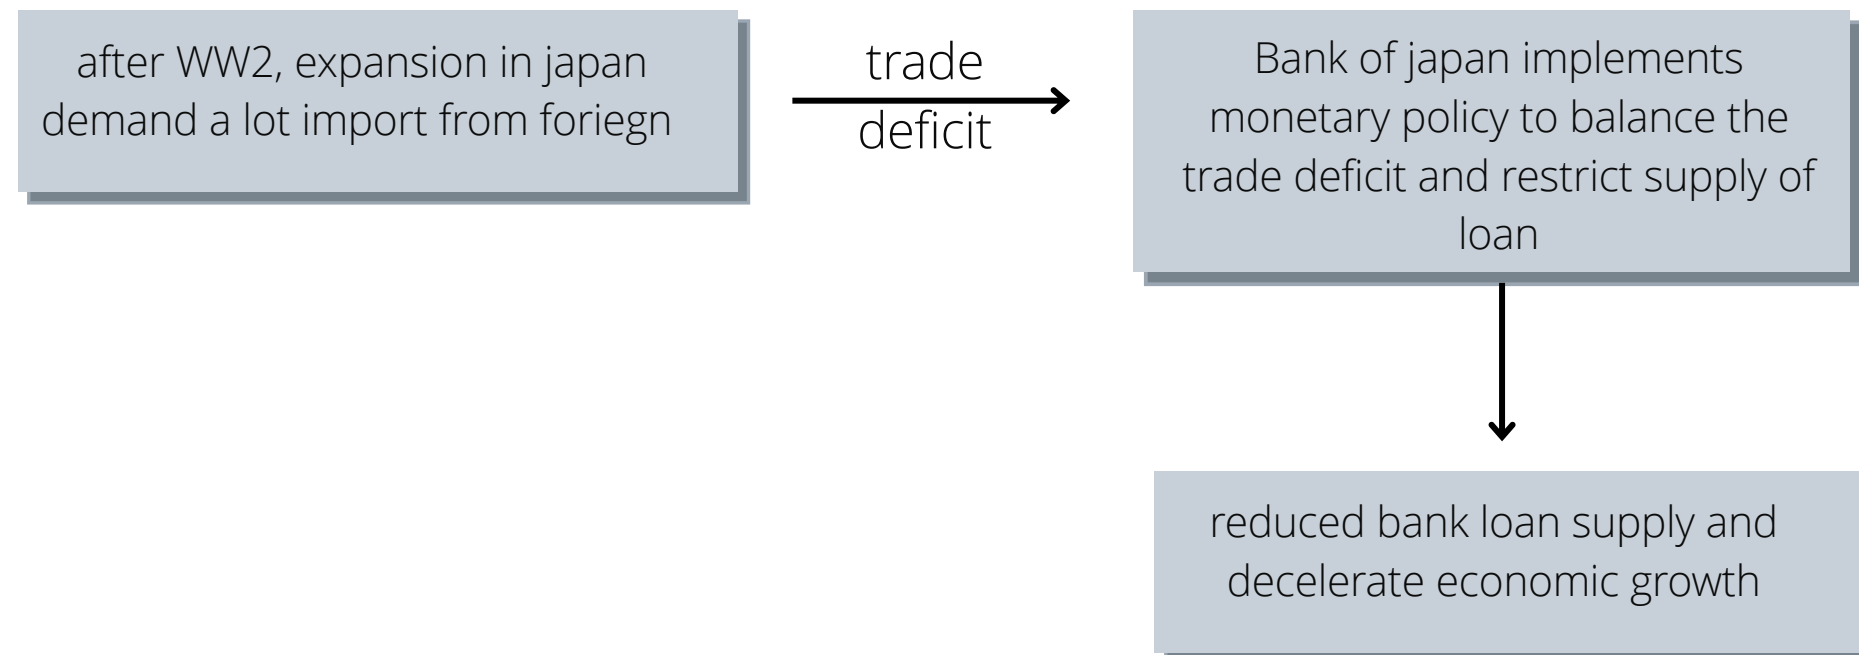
after WW2, expansion in japan demand a lot import from foriegn

trade deficit

Bank of japan implements monetary policy to balance the trade deficit and restrict supply of loan

reduced bank loan supply and decelerate economic growth